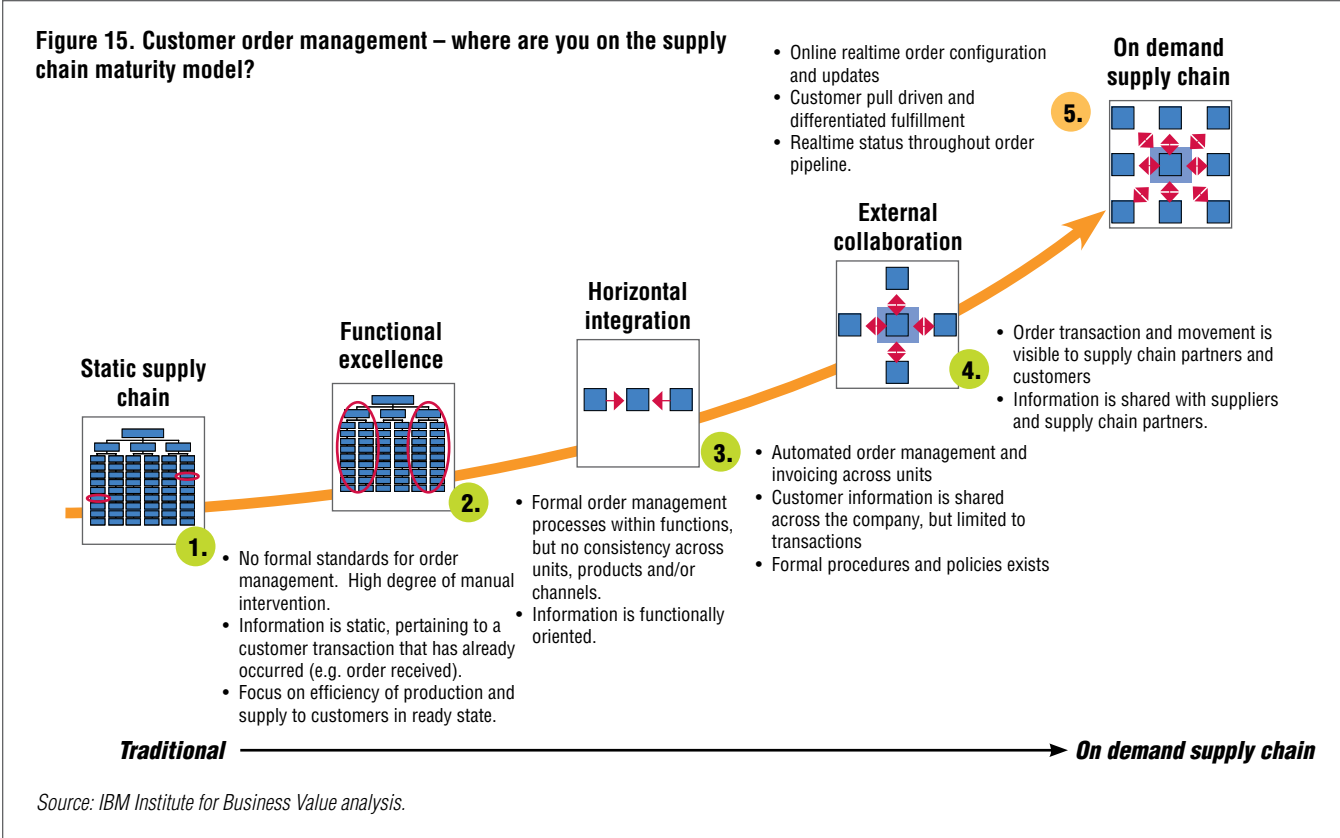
Figure 15. Customer order management – where are you on the supply chain maturity model?

Static supply chain

1.

• No formal standards for order management. High degree of manual intervention.
• Information is static, pertaining to a customer transaction that has already occurred (e.g. order received).
• Focus on efficiency of production and supply to customers in ready state.

Functional excellence

2.

• Formal order management processes within functions, but no consistency across units, products and/or channels.
• Information is functionally oriented.

Horizontal integration

3.

• Automated order management and invoicing across units
• Customer information is shared across the company, but limited to transactions
• Formal procedures and policies exists

External collaboration

4.

• Order transaction and movement is visible to supply chain partners and customers
• Information is shared with suppliers and supply chain partners.

On demand supply chain

5.

• Online realtime order configuration and updates
• Customer pull driven and differentiated fulfillment
• Realtime status throughout order pipeline.

Traditional → On demand supply chain

Source: IBM Institute for Business Value analysis.